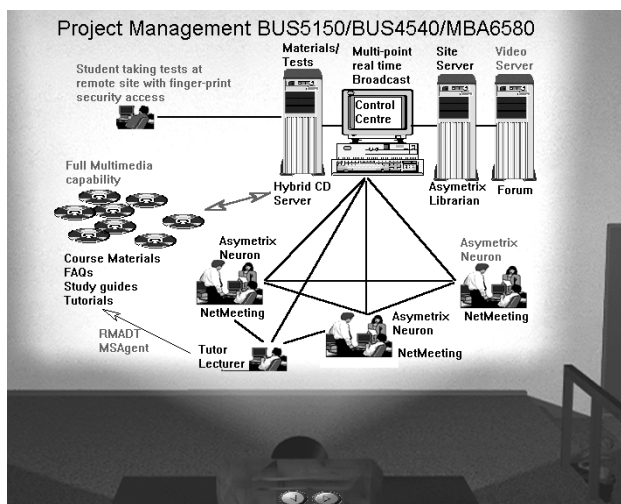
Project Management BUS5150/BUS4540/MBA6580

Student taking tests at remote site with finger-print security access

Materials/ Tests

Multi-point real time Broadcast

Control Centre

Site Server

Video Server

Full Multimedia capability

Hybrid CD Server

Asymetrix Librarian

Forum

Course Materials
FAQs
Study guides
Tutorials

Asymetrix Neuron

NetMeeting

Asymetrix Neuron

NetMeeting

Asymetrix Neuron

NetMeeting

RMADT
MSAgent

Tutor
Lecturer